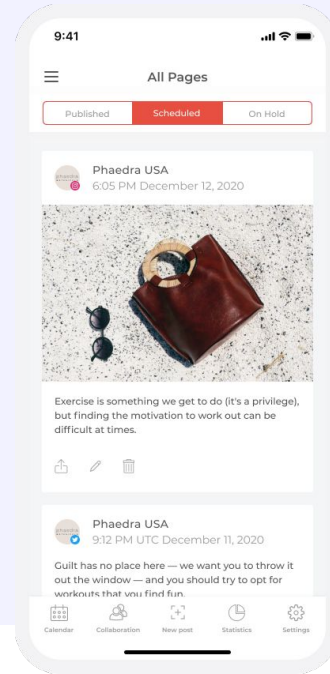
9:41

All Pages

Published
Scheduled
On Hold

phaedra

Phaedra USA
6:05 PM December 12, 2020

Exercise is something we get to do (it's a privilege), but finding the motivation to work out can be difficult at times.

phaedra

Phaedra USA
9:12 PM UTC December 11, 2020

Guilt has no place here — we want you to throw it out the window — and you should try to opt for workouts that you find fun.

Calendar
Collaboration
New post
Statistics
Settings